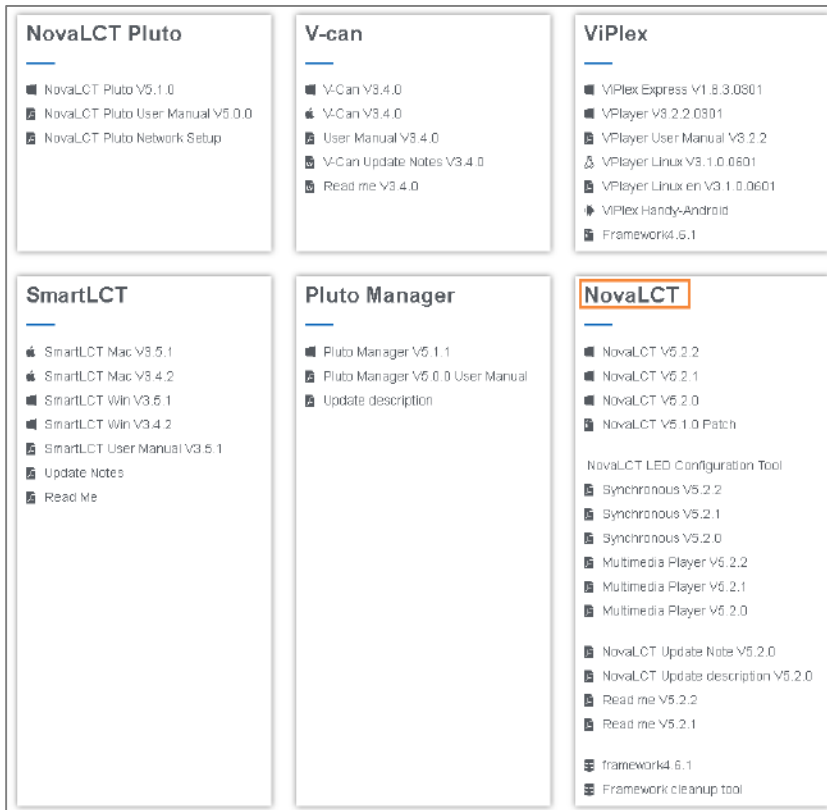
NovaLCT Pluto

NovaLCT Pluto V5.1.0
NovaLCT Pluto User Manual V5.0.0
NovaLCT Pluto Network Setup

V-can

V-Can V3.4.0
V-Can V3.4.0
User Manual V3.4.0
V-Can Update Notes V3.4.0
Read me V3.4.0

ViPlex

ViPlex Express V1.8.3.0301
VPlayer V3.2.2.0301
VPlayer User Manual V3.2.2
VPlayer Linux V3.1.0.0601
VPlayer Linux en V3.1.0.0601
ViPlex Handy-Android
Framework4.6.1

SmartLCT

SmartLCT Mac V3.5.1
SmartLCT Mac V3.4.2
SmartLCT Win V3.5.1
SmartLCT Win V3.4.2
SmartLCT User Manual V3.5.1
Update Notes
Read Me

Pluto Manager

Pluto Manager V5.1.1
Pluto Manager V5.0.0 User Manual
Update description

NovaLCT

NovaLCT V5.2.2
NovaLCT V5.2.1
NovaLCT V5.2.0
NovaLCT V5.1.0 Patch

NovaLCT LED Configuration Tool
Synchronous V5.2.2
Synchronous V5.2.1
Synchronous V5.2.0
Multimedia Player V5.2.2
Multimedia Player V5.2.1
Multimedia Player V5.2.0

NovaLCT Update Note V5.2.0
NovaLCT Update description V5.2.0
Read me V5.2.2
Read me V5.2.1

framework4.6.1
Framework cleanup tool